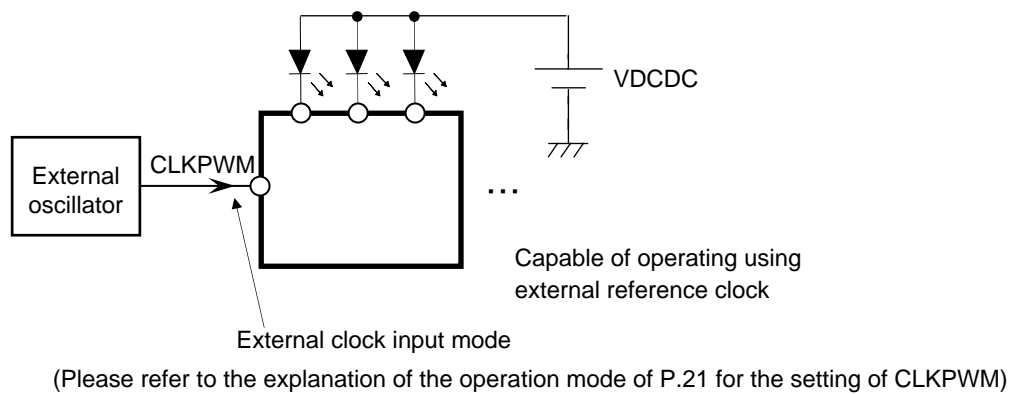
VDCDC

External oscillator

CLKPWM

...

Capable of operating using external reference clock

External clock input mode

(Please refer to the explanation of the operation mode of P.21 for the setting of CLKPWM)